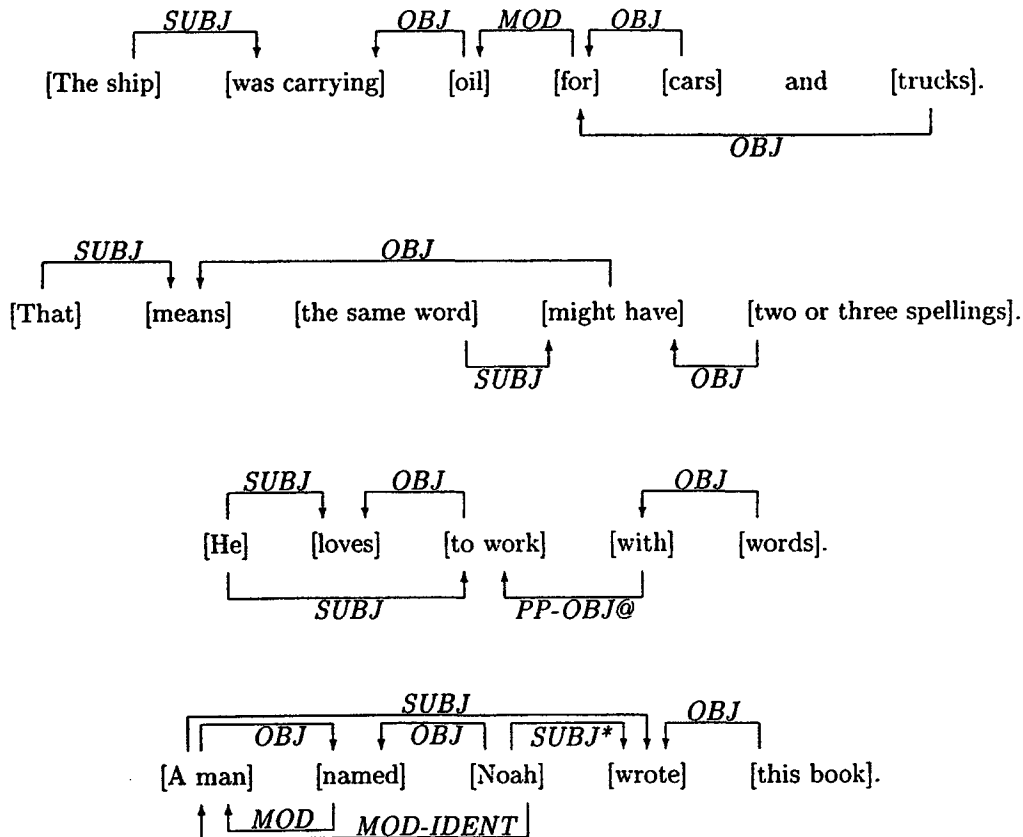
SUBJ OBJ MOD OBJ
[The ship] [was carrying] [oil] [for] [cars] and [trucks].
OBJ

SUBJ OBJ
[That] [means] [the same word] [might have] [two or three spellings].
SUBJ OBJ

SUBJ OBJ OBJ
[He] [loves] [to work] [with] [words].
SUBJ PP-OBJ@

SUBJ
OBJ OBJ SUBJ* OBJ
[A man] [named] [Noah] [wrote] [this book].
MOD MOD-IDENT